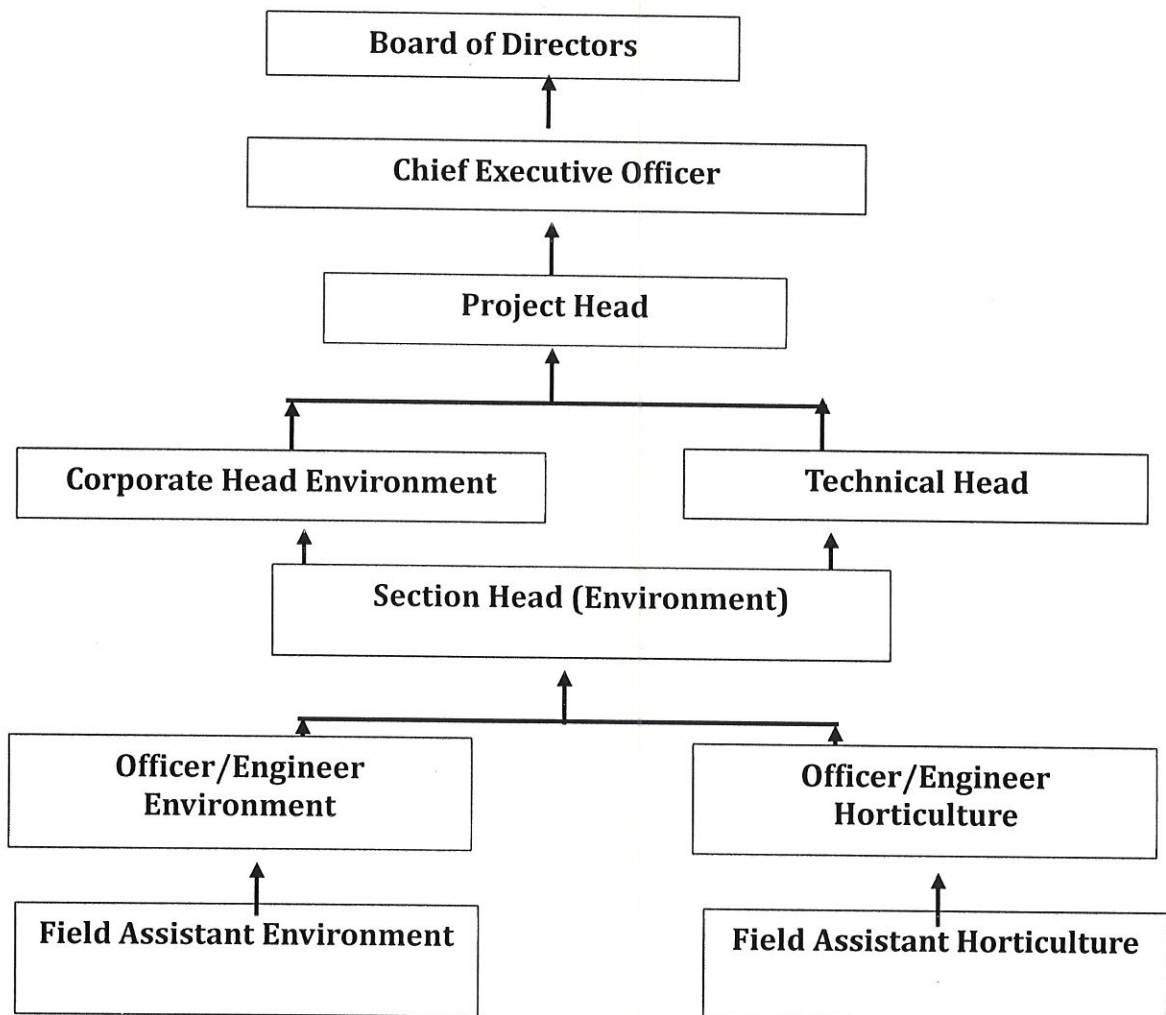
Board of Directors

Chief Executive Officer

Project Head

Corporate Head Environment

Technical Head

Section Head (Environment)

Officer/Engineer Environment

Officer/Engineer Horticulture

Field Assistant Environment

Field Assistant Horticulture